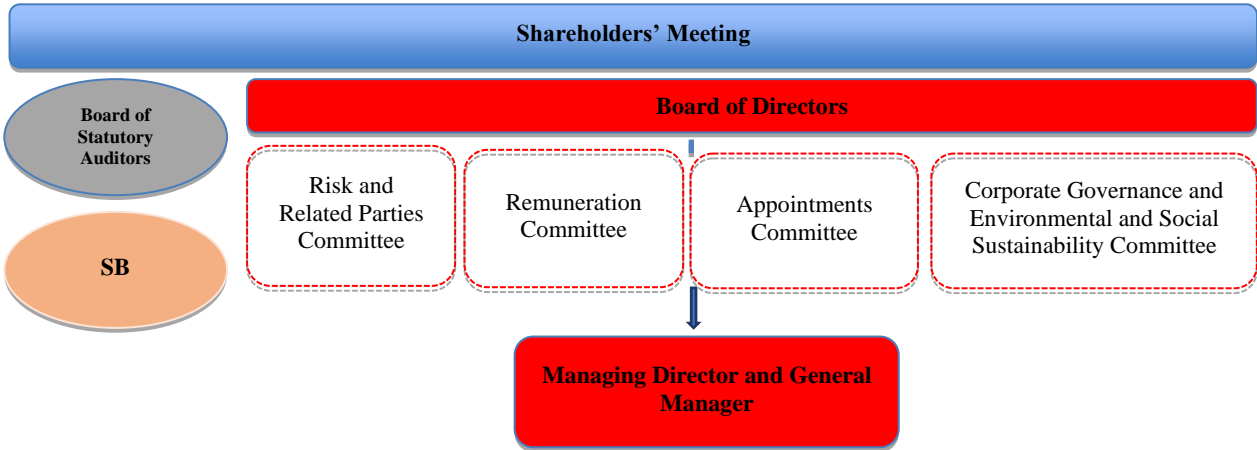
Shareholders’ Meeting

Board of Statutory Auditors

Board of Directors

SB

Risk and Related Parties Committee

Remuneration Committee

Appointments Committee

Corporate Governance and Environmental and Social Sustainability Committee

Managing Director and General Manager